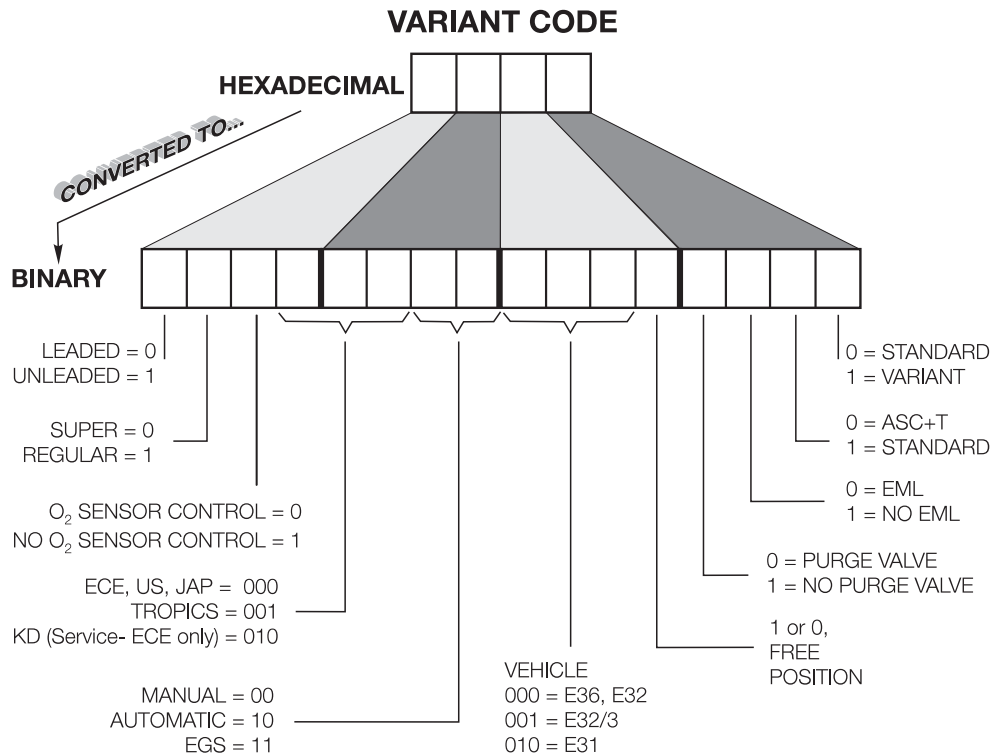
VARIANT CODE

HEXADECIMAL

CONVERTED TO...

BINARY

LEADED = 0
UNLEADED = 1

SUPER = 0
REGULAR = 1

$O_2$ SENSOR CONTROL = 0
NO $O_2$ SENSOR CONTROL = 1

ECE, US, JAP = 000
TROPICS = 001
KD (Service- ECE only) = 010

MANUAL = 00
AUTOMATIC = 10
EGS = 11

VEHICLE
000 = E36, E32
001 = E32/3
010 = E31

1 or 0,
FREE
POSITION

0 = PURGE VALVE
1 = NO PURGE VALVE

0 = EML
1 = NO EML

0 = ASC+T
1 = STANDARD

0 = STANDARD
1 = VARIANT